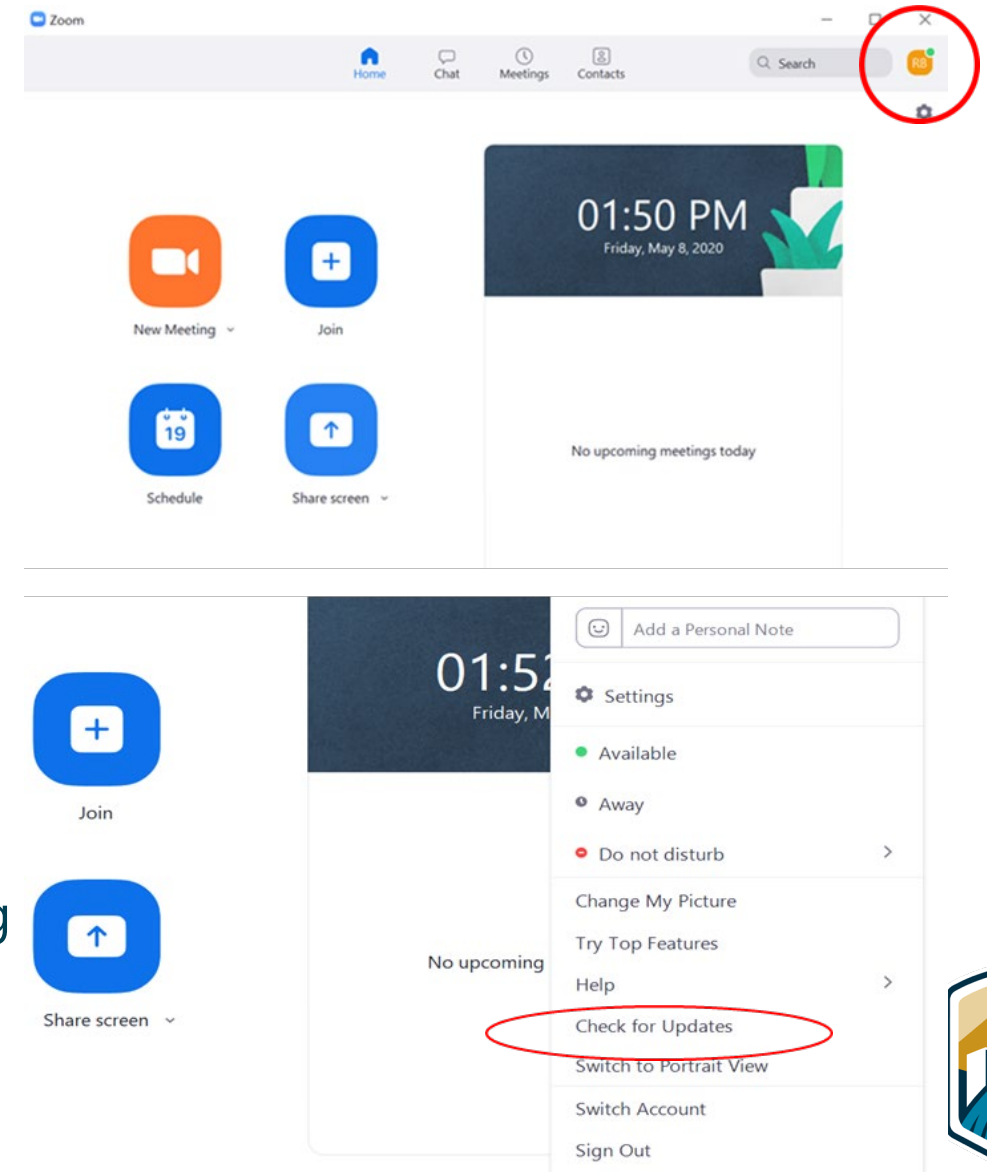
Zoom

Home Chat Meetings Contacts

Search

RB

01:50 PM
Friday, May 8, 2020

New Meeting

Join

19

Schedule

Share screen

No upcoming meetings today

Add a Personal Note

01:52
Friday, M

Settings

Available

Away

Do not disturb

Change My Picture

Try Top Features

Help

Check for Updates

Switch to Portrait View

Switch Account

Sign Out

Join

Share screen

No upcoming

g